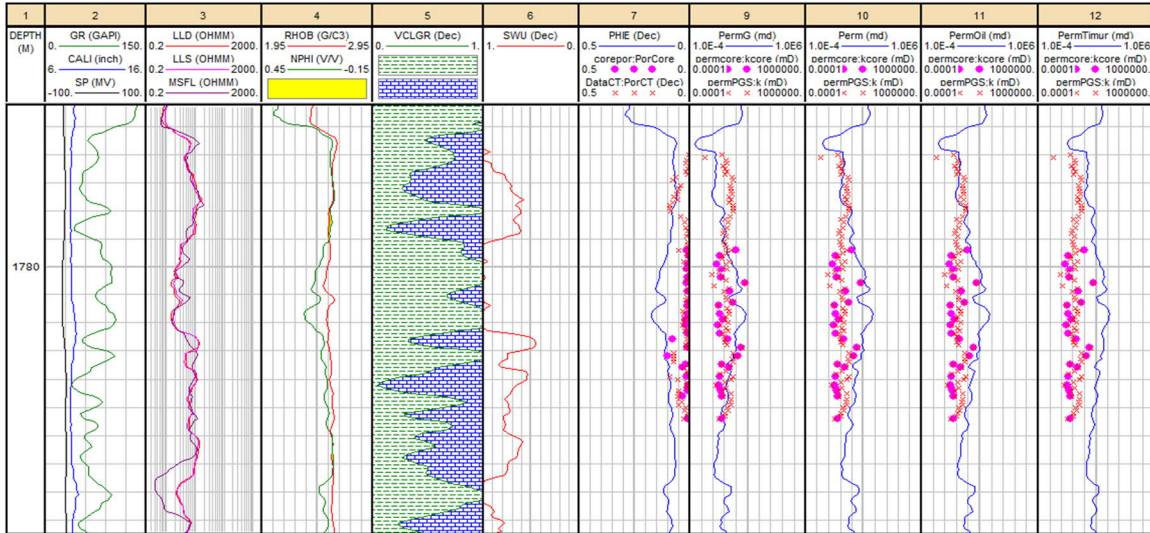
| 1 | 2 | 3 | 4 | 5 | 6 | 7 | 9 | 10 | 11 | 12 |
|---|---|---|---|---|---|---|---|---|---|---|
| DEPTH (M) | GR (GAPI) 0. 150. CALI (inch) 6. 16. SP (MV) -100. 100. | LLD (OHMM) 0.2 2000. LLS (OHMM) 0.2 2000. MSFL (OHMM) 0.2 2000. | RHOB (G/C3) 1.95 2.95 NPHI (V/V) 0.45 -0.15 | VCLGR (Dec) 0. 1. | SWU (Dec) 1. 0. | PHIE (Dec) 0.5 0. corepor:PorCore 0.5 0. DataCT:PorCT (Dec) 0.5 0. | PermG (md) 1.0E-4 1.0E6 permcore:kcore (mD) 0.0001 1000000. permPGS:k (mD) 0.0001 1000000. | Perm (md) 1.0E-4 1.0E6 permcore:kcore (mD) 0.0001 1000000. permPGS:k (mD) 0.0001 1000000. | PermOil (md) 1.0E-4 1.0E6 permcore:kcore (mD) 0.0001 1000000. permPGS:k (mD) 0.0001 1000000. | PermTimur (md) 1.0E-4 1.0E6 permcore:kcore (mD) 0.0001 1000000. permPGS:k (mD) 0.0001 1000000. |

1780